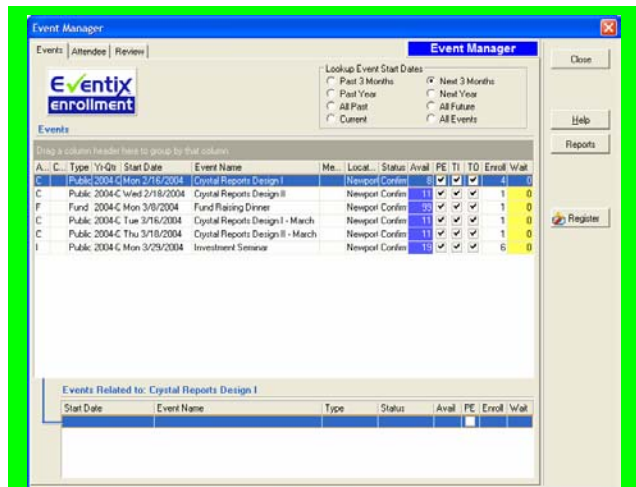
Event Manager

Events | Attendee | Review

Event Manager

Close

Eventix enrollment

Lookup Event Start Dates
Past 3 Months
Past Year
All Past
Current
Next 3 Months
Next Year
All Future
All Events

Help

Events

Reports

Drag a column header here to group by that column

| A... | C... | Type | Yr-Qtr | Start Date | Event Name | Me... | Locat... | Status | Avail | PE | TI | TO | Enroll | Wait |
|---|---|---|---|---|---|---|---|---|---|---|---|---|---|---|
| C | | Public | 2004-C | Mon 2/16/2004 | Crystal Reports Design I | | Newport | Confirm | 8 | ✔ | ✔ | ✔ | 4 | 0 |
| C | | Public | 2004-C | Wed 2/18/2004 | Crystal Reports Design II | | Newport | Confirm | 11 | ✔ | ✔ | ✔ | 1 | 0 |
| F | | Fund | 2004-C | Mon 3/8/2004 | Fund Raising Dinner | | Newport | Confirm | 99 | ✔ | ✔ | ✔ | 1 | 0 |
| C | | Public | 2004-C | Tue 3/16/2004 | Crystal Reports Design I - March | | Newport | Confirm | 11 | ✔ | ✔ | ✔ | 1 | 0 |
| C | | Public | 2004-C | Thu 3/18/2004 | Crystal Reports Design II - March | | Newport | Confirm | 11 | ✔ | ✔ | ✔ | 1 | 0 |
| I | | Public | 2004-C | Mon 3/29/2004 | Investment Seminar | | Newport | Confirm | 19 | ✔ | ✔ | ✔ | 6 | 0 |

Register

Events Related to: Crystal Reports Design I

| Start Date | Event Name | Type | Status | Avail | PE | Enroll | Wait |
|---|---|---|---|---|---|---|---|
| | | | | | | | |